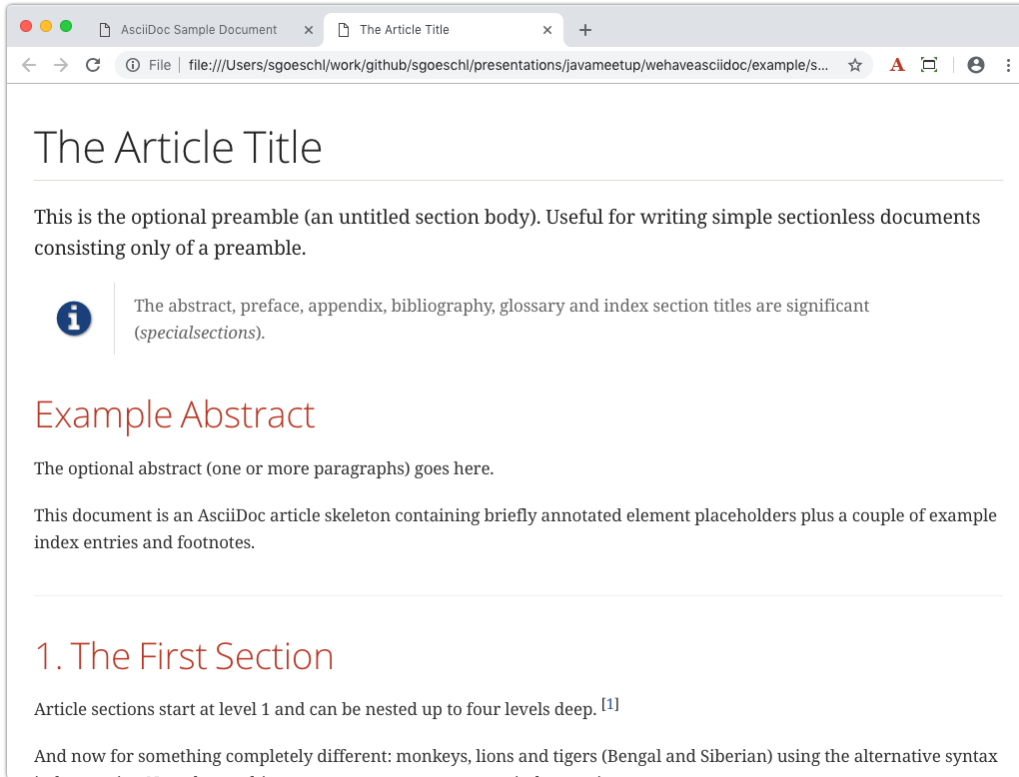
AsciiDoc Sample Document ×
The Article Title ×
+
File | file:///Users/sgoeschl/work/github/sgoeschl/presentations/javameetup/wehaveasciidoc/example/s...

The Article Title

This is the optional preamble (an untitled section body). Useful for writing simple sectionless documents consisting only of a preamble.

The abstract, preface, appendix, bibliography, glossary and index section titles are significant (*specialsections*).

Example Abstract

The optional abstract (one or more paragraphs) goes here.

This document is an AsciiDoc article skeleton containing briefly annotated element placeholders plus a couple of example index entries and footnotes.

1. The First Section

Article sections start at level 1 and can be nested up to four levels deep. [1]

And now for something completely different: monkeys, lions and tigers (Bengal and Siberian) using the alternative syntax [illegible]